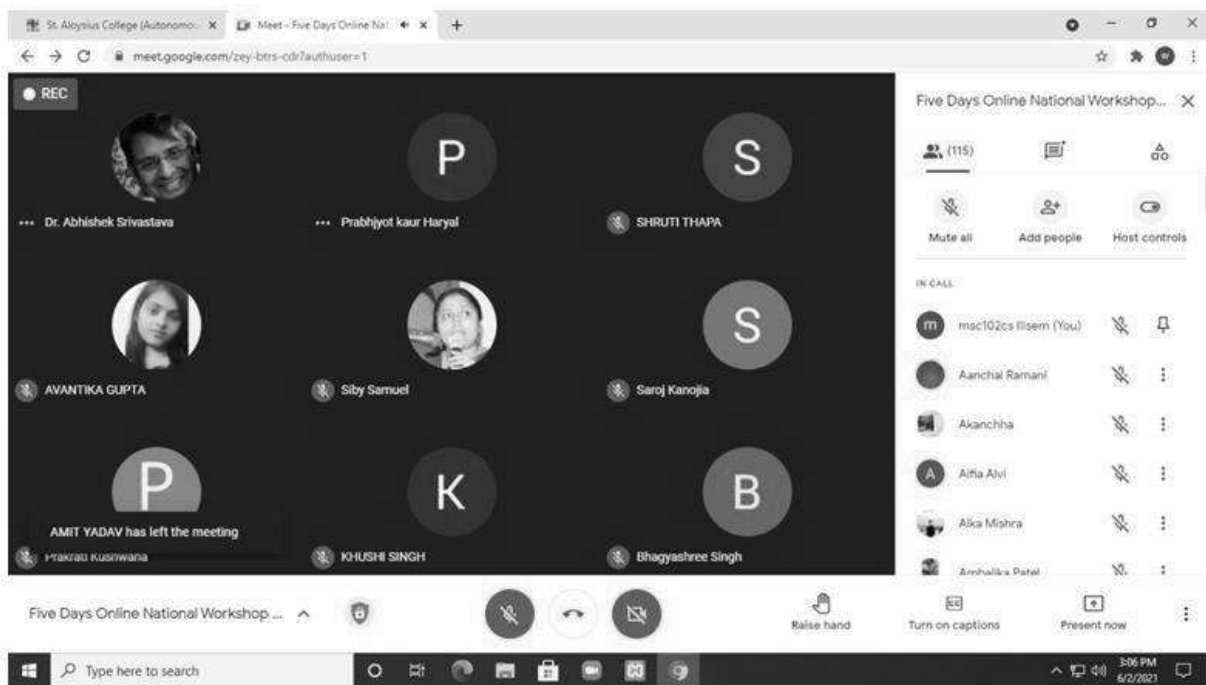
St. Aloysius College (Autonomou ×
Meet - Five Days Online Nat ×
+

meet.google.com/zey-btrs-cdr?authuser=1

REC

Dr. Abhishek Srivastava

P
Prabhjyot kaur Haryal

S
SHRUTI THAPA

AVANTIKA GUPTA

Siby Samuel

S
Saroj Kanojia

P
AMIT YADAV has left the meeting
Prakrati Kushwaha

K
KHUSHI SINGH

B
Bhagyashree Singh

Five Days Online National Workshop...

(115)

Mute all
Add people
Host controls

IN CALL

msc102cs IIsem (You)
Aanchal Ramani
Akanchha
Alfia Alvi
Alka Mishra
Ambalika Patel

Five Days Online National Workshop ...

Raise hand
Turn on captions
Present now

Type here to search

3:06 PM
6/2/2021